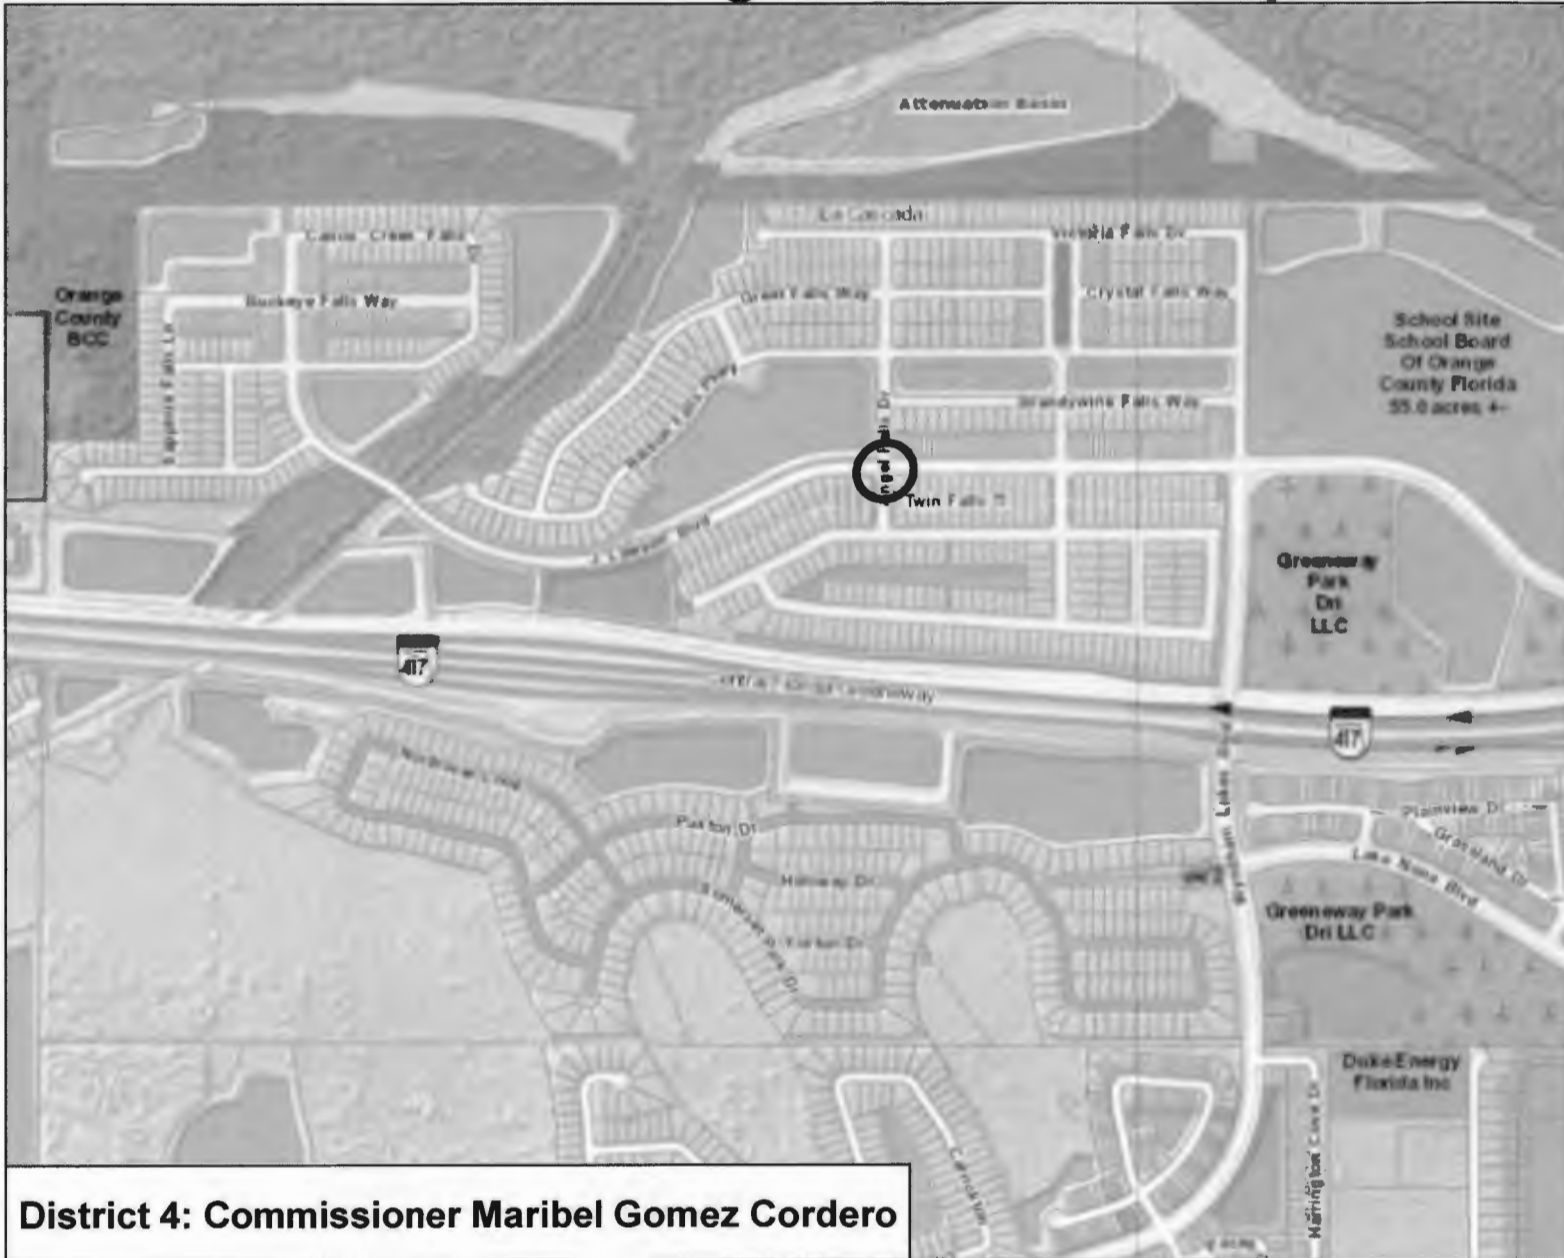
Attenuation Basin

La Cascada

Cassia Creek Falls

Victoria Falls Dr

Orange County BCC

Buckeye Falls Way

Great Falls Way

Crystal Falls Way

School Site School Board Of Orange County Florida 55.0 acres +-

Sapphire Falls Ln

Brandywine Falls Way

Angel Falls Dr

Twin Falls Ct

Greenway Park Dri LLC

417

Central Florida Greeneway

417

Paxton Dr

Plainview Dr

Grassland Dr

Lake Nona Blvd

Narcoossee Lakes Blvd

Greeneway Park Dri LLC

Duke Energy Florida Inc

Harrington Cove Dr

District 4: Commissioner Maribel Gomez Cordero